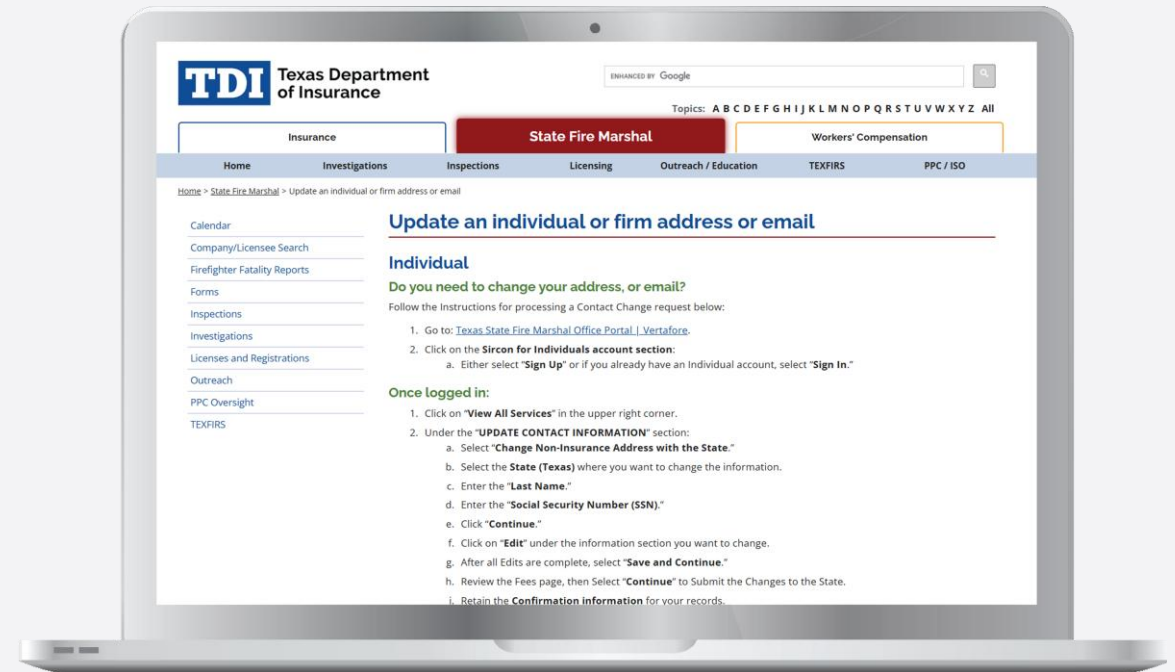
TDI Texas Department of Insurance

ENHANCED BY Google

Topics: A B C D E F G H I J K L M N O P Q R S T U V W X Y Z All

Insurance | State Fire Marshal | Workers' Compensation

Home | Investigations | Inspections | Licensing | Outreach / Education | TEXFIRS | PPC / ISO

Home > State Fire Marshal > Update an individual or firm address or email

Calendar
Company/Licensee Search
Firefighter Fatality Reports
Forms
Inspections
Investigations
Licenses and Registrations
Outreach
PPC Oversight
TEXFIRS

Update an individual or firm address or email

Individual

Do you need to change your address, or email?

Follow the Instructions for processing a Contact Change request below:

1. Go to: Texas State Fire Marshal Office Portal | Vertafore.
2. Click on the **Sircon for Individuals account section**:
a. Either select "**Sign Up**" or if you already have an Individual account, select "**Sign In**."

Once logged in:

1. Click on "**View All Services**" in the upper right corner.
2. Under the "**UPDATE CONTACT INFORMATION**" section:
a. Select "**Change Non-Insurance Address with the State**."
b. Select the **State (Texas)** where you want to change the information.
c. Enter the "**Last Name**."
d. Enter the "**Social Security Number (SSN)**."
e. Click "**Continue**."
f. Click on "**Edit**" under the information section you want to change.
g. After all Edits are complete, select "**Save and Continue**."
h. Review the Fees page, then Select "**Continue**" to Submit the Changes to the State.
i. Retain the **Confirmation information** for your records.